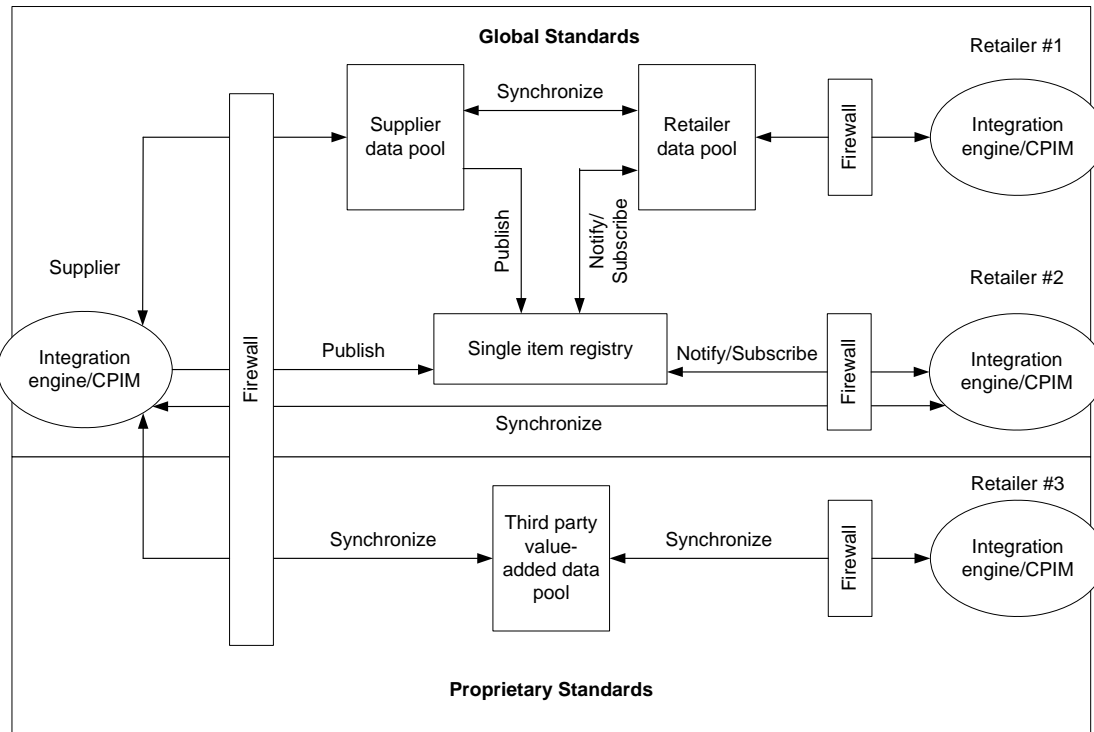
Global Standards

Retailer #1

Synchronize

Supplier data pool

Retailer data pool

Firewall

Integration engine/CPIM

Publish

Notify/ Subscribe

Supplier

Retailer #2

Integration engine/CPIM

Firewall

Publish

Single item registry

Notify/Subscribe

Firewall

Integration engine/CPIM

Synchronize

Retailer #3

Synchronize

Third party value-added data pool

Synchronize

Firewall

Integration engine/CPIM

Proprietary Standards